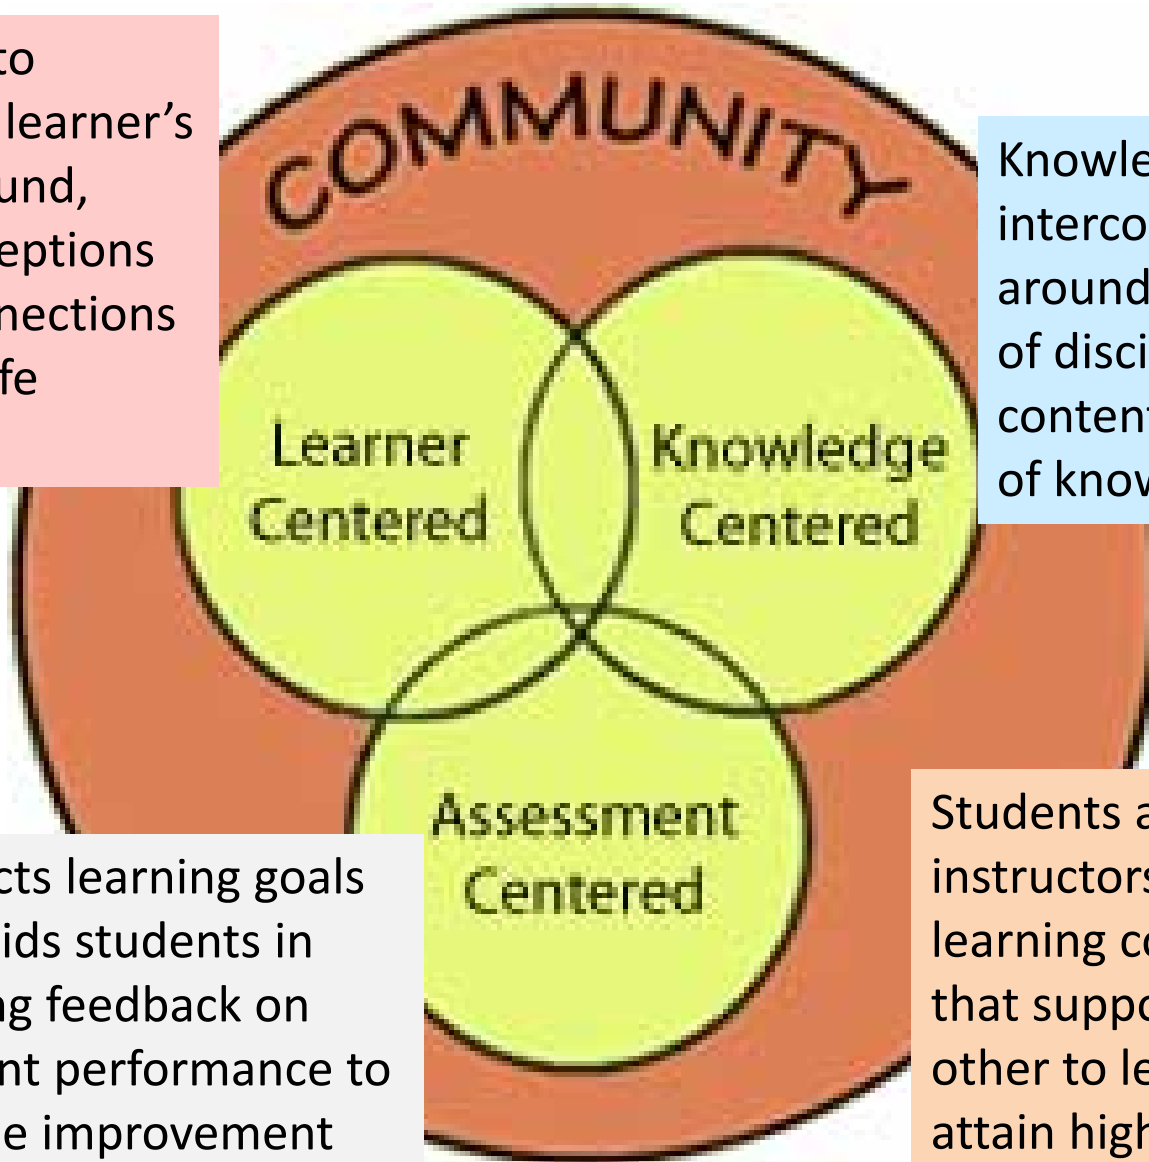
to
learner's
und,
eptions
nections
fe

COMMUNITY

Knowle
interco
around
of disci
content
of know

Learner Centered

Knowledge Centered

Assessment Centered

cts learning goals
ids students in
ng feedback on
nt performance to
e improvement

Students a
instructors
learning co
that suppo
other to le
attain high